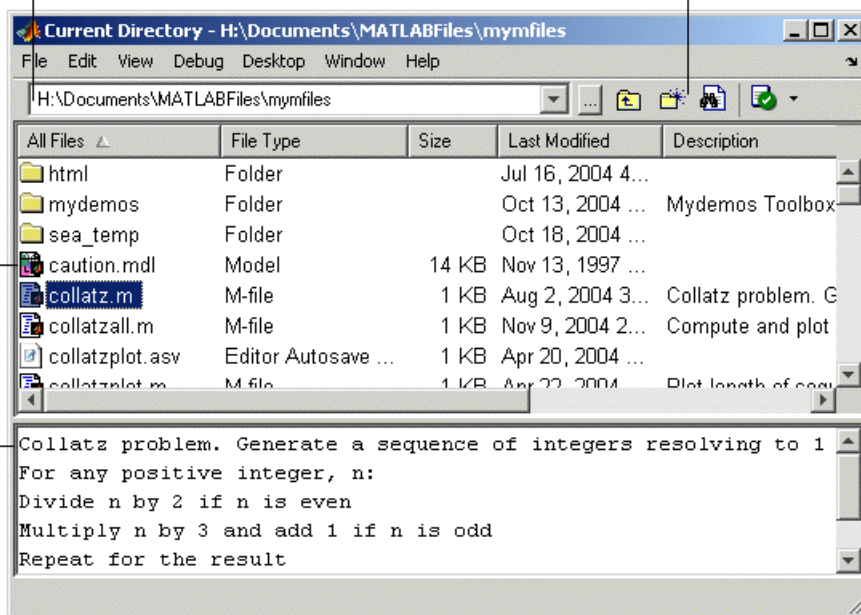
Current Directory - H:\Documents\MATLABFiles\mymfiles

File Edit View Debug Desktop Window Help

H:\Documents\MATLABFiles\mymfiles

| All Files | File Type | Size | Last Modified | Description |
|---|---|---|---|---|
| html | Folder | | Jul 16, 2004 4... | |
| mydemos | Folder | | Oct 13, 2004 ... | Mydemos Toolbox |
| sea_temp | Folder | | Oct 18, 2004 ... | |
| caution.mdl | Model | 14 KB | Nov 13, 1997 ... | |
| collatz.m | M-file | 1 KB | Aug 2, 2004 3... | Collatz problem. G |
| collatzall.m | M-file | 1 KB | Nov 9, 2004 2... | Compute and plot |
| collatzplot.asv | Editor Autosave ... | 1 KB | Apr 20, 2004 ... | |
| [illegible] | M-file | 1 KB | Apr 22, 2004 ... | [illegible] |

Collatz problem. Generate a sequence of integers resolving to 1
For any positive integer, n:
Divide n by 2 if n is even
Multiply n by 3 and add 1 if n is odd
Repeat for the result